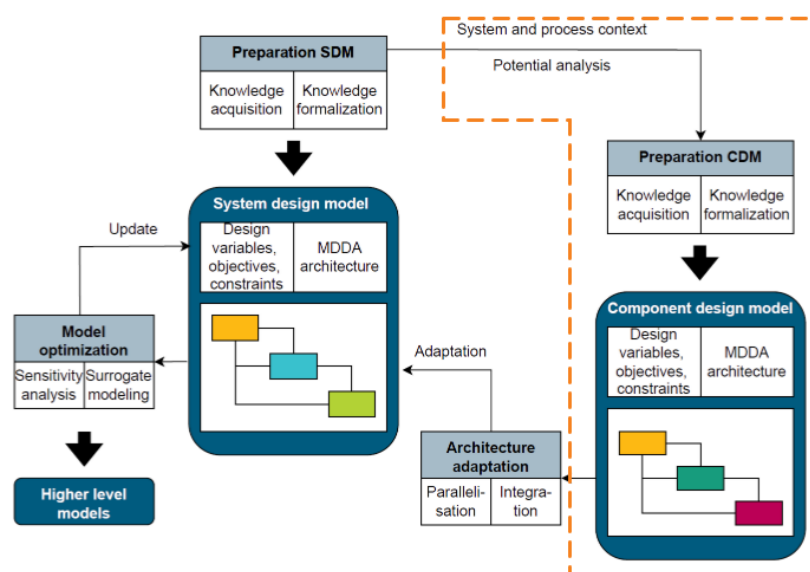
System and process context

Preparation SDM

Knowledge acquisition | Knowledge formalization

Potential analysis

Preparation CDM

Knowledge acquisition | Knowledge formalization

System design model

Design variables, objectives, constraints | MDDA architecture

Update

Model optimization

Sensitivity analysis | Surrogate modeling

Higher level models

Adaptation

Architecture adaptation

Paralleli-sation | Integra-tion

Component design model

Design variables, objectives, constraints | MDDA architecture